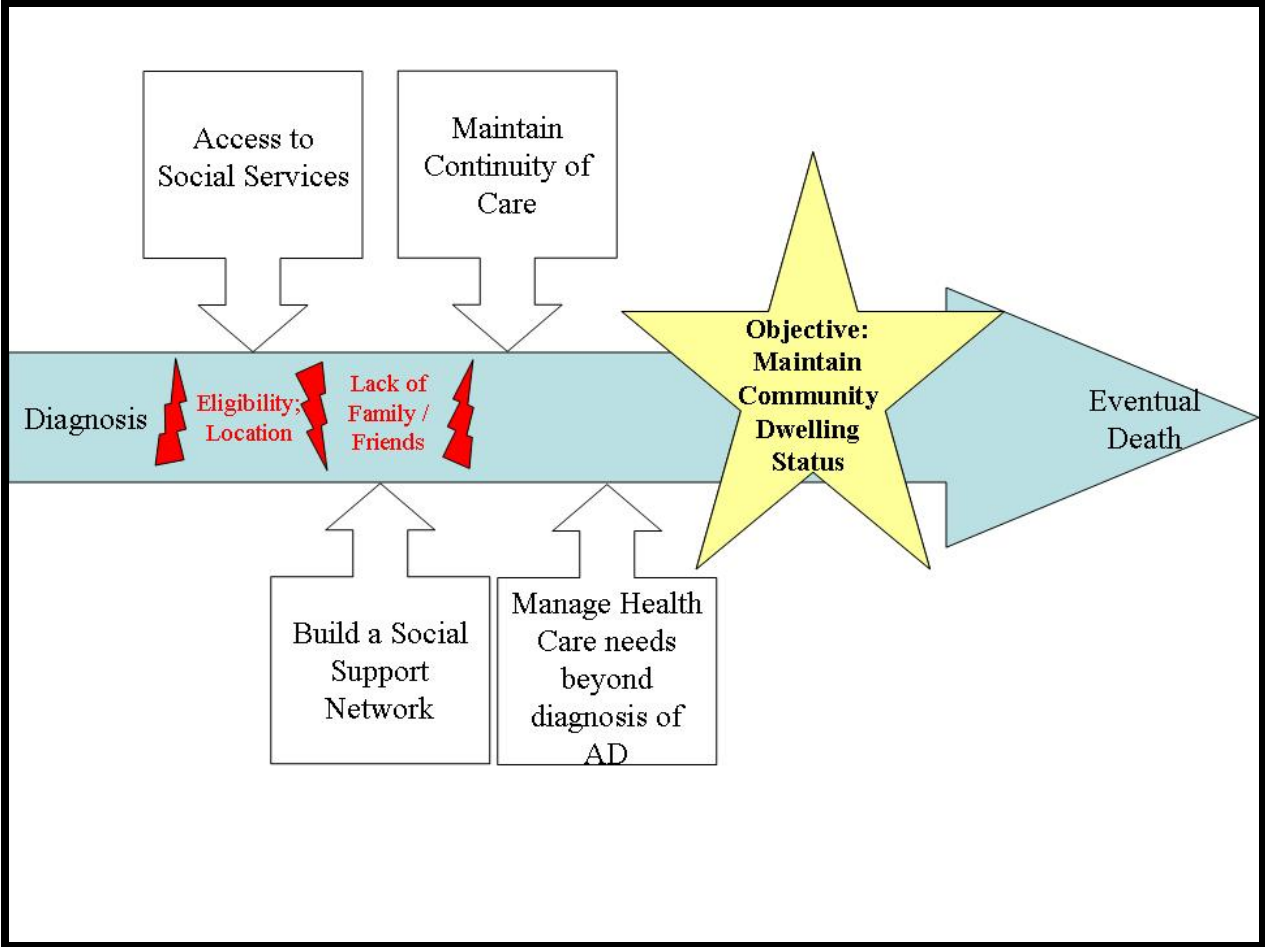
Access to Social Services

Maintain Continuity of Care

Objective: Maintain Community Dwelling Status

Diagnosis

Eligibility; Location

Lack of Family / Friends

Eventual Death

Build a Social Support Network

Manage Health Care needs beyond diagnosis of AD